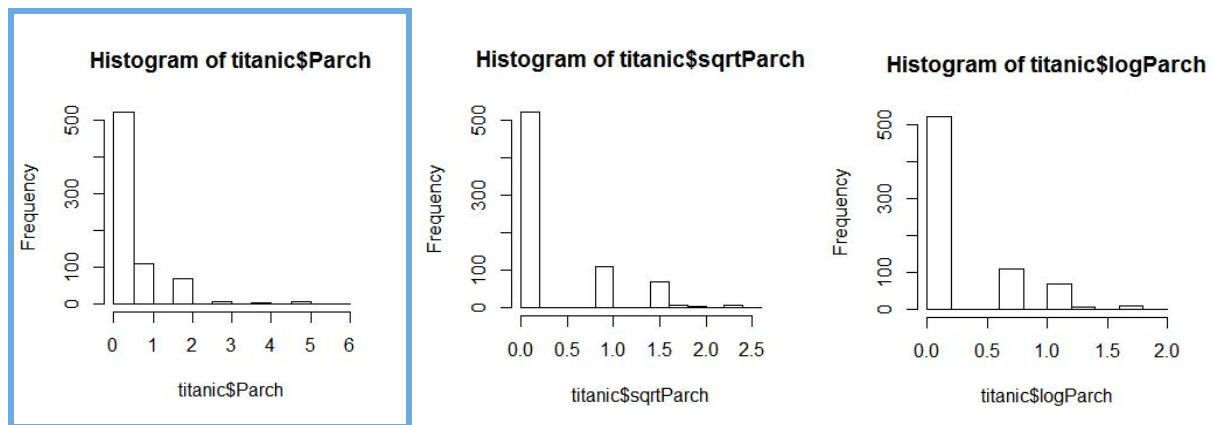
Histogram of titanic$Parch

Frequency

0
100
300
500

0 1 2 3 4 5 6

titanic$Parch

Histogram of titanic$sqrtParch

Frequency

0
100
300
500

0.0 0.5 1.0 1.5 2.0 2.5

titanic$sqrtParch

Histogram of titanic$logParch

Frequency

0
100
300
500

0.0 0.5 1.0 1.5 2.0

titanic$logParch